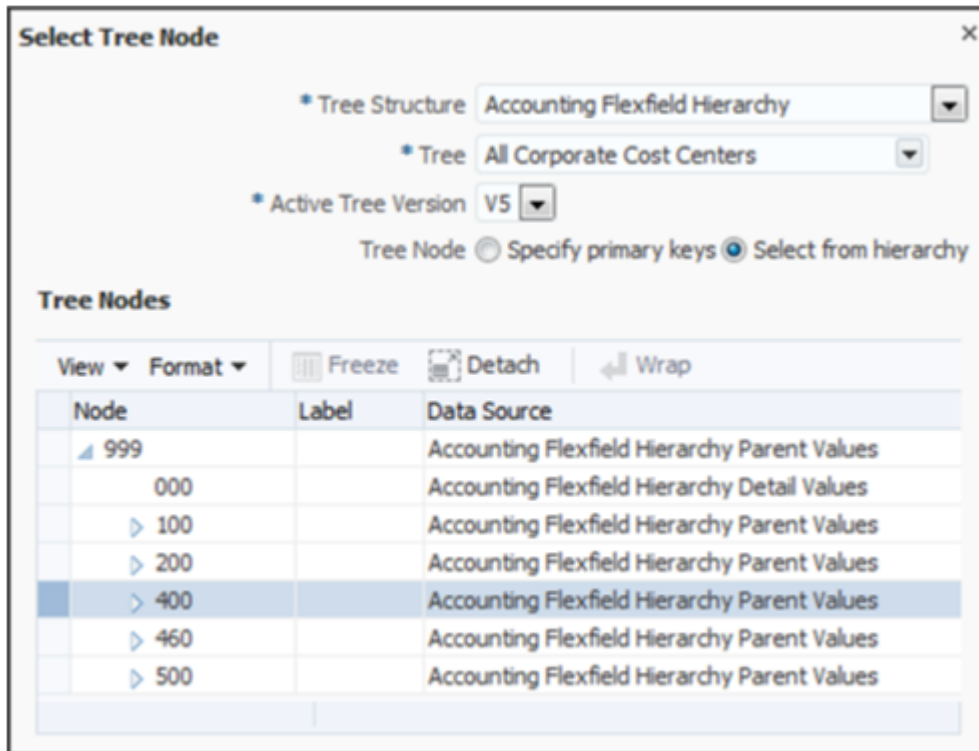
Select Tree Node

×

* Tree Structure Accounting Flexfield Hierarchy

* Tree All Corporate Cost Centers

* Active Tree Version V5

Tree Node Specify primary keys Select from hierarchy

Tree Nodes

View ▾ Format ▾ Freeze Detach Wrap

| Node | Label | Data Source |
|---|---|---|
| 999 | | Accounting Flexfield Hierarchy Parent Values |
| 000 | | Accounting Flexfield Hierarchy Detail Values |
| 100 | | Accounting Flexfield Hierarchy Parent Values |
| 200 | | Accounting Flexfield Hierarchy Parent Values |
| 400 | | Accounting Flexfield Hierarchy Parent Values |
| 460 | | Accounting Flexfield Hierarchy Parent Values |
| 500 | | Accounting Flexfield Hierarchy Parent Values |